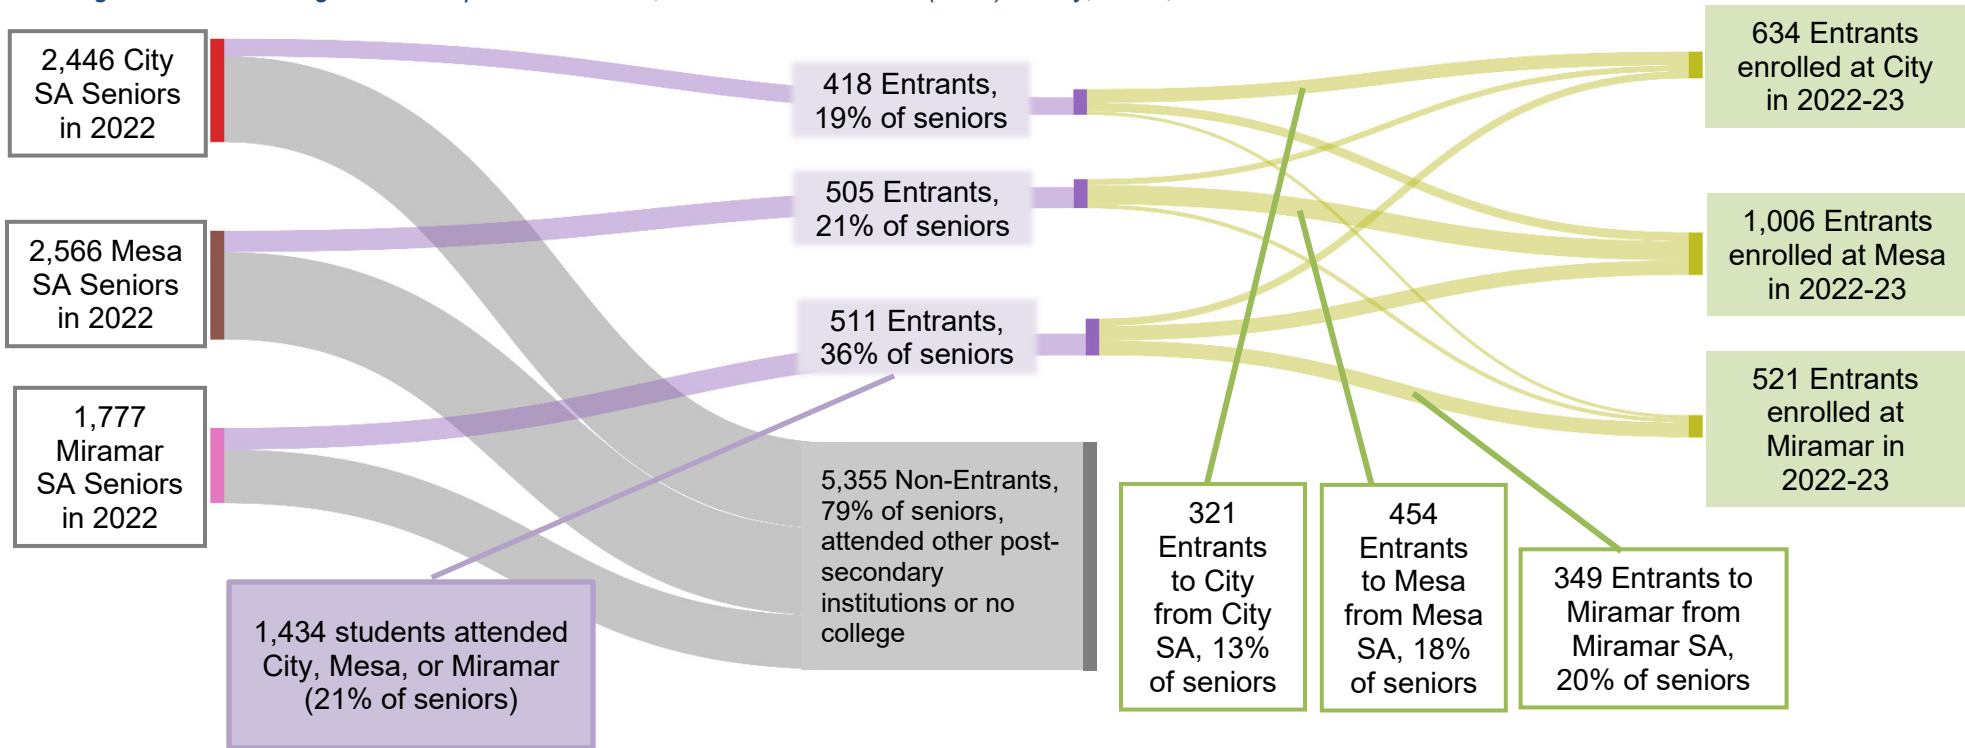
2,446 City SA Seniors in 2022

2,566 Mesa SA Seniors in 2022

1,777 Miramar SA Seniors in 2022

1,434 students attended City, Mesa, or Miramar (21% of seniors)

418 Entrants, 19% of seniors

505 Entrants, 21% of seniors

511 Entrants, 36% of seniors

5,355 Non-Entrants, 79% of seniors, attended other post-secondary institutions or no college

321 Entrants to City from City SA, 13% of seniors

454 Entrants to Mesa from Mesa SA, 18% of seniors

349 Entrants to Miramar from Miramar SA, 20% of seniors

634 Entrants enrolled at City in 2022-23

1,006 Entrants enrolled at Mesa in 2022-23

521 Entrants enrolled at Miramar in 2022-23